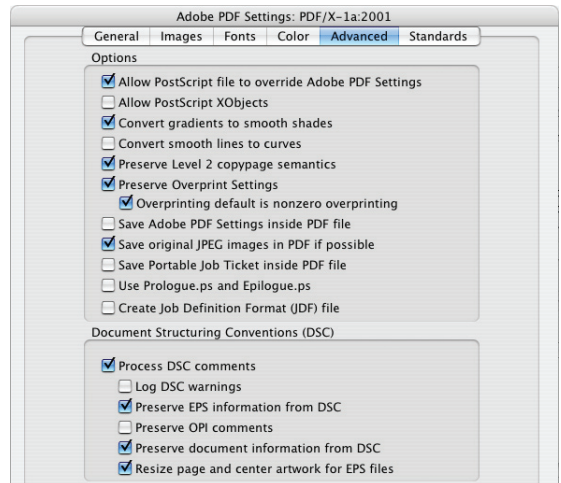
Adobe PDF Settings: PDF/X-1a:2001

General | Images | Fonts | Color | Advanced | Standards

Options

Allow PostScript file to override Adobe PDF Settings

Allow PostScript XObjects

Convert gradients to smooth shades

Convert smooth lines to curves

Preserve Level 2 copypage semantics

Preserve Overprint Settings

Overprinting default is nonzero overprinting

Save Adobe PDF Settings inside PDF file

Save original JPEG images in PDF if possible

Save Portable Job Ticket inside PDF file

Use Prologue.ps and Epilogue.ps

Create Job Definition Format (JDF) file

Document Structuring Conventions (DSC)

Process DSC comments

Log DSC warnings

Preserve EPS information from DSC

Preserve OPI comments

Preserve document information from DSC

Resize page and center artwork for EPS files